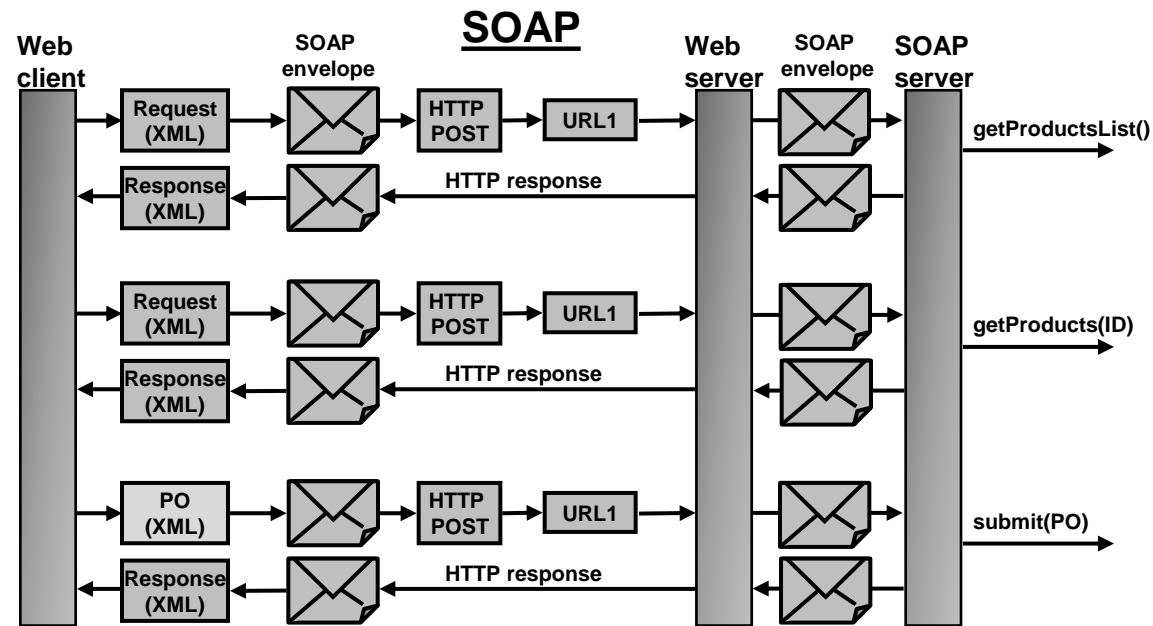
SOAP

Web client

SOAP envelope

Web server

SOAP envelope

SOAP server

Request (XML)

HTTP POST

URL1

getProductsList()

Response (XML)

HTTP response

Request (XML)

HTTP POST

URL1

getProducts(ID)

Response (XML)

HTTP response

PO (XML)

HTTP POST

URL1

submit(PO)

Response (XML)

HTTP response